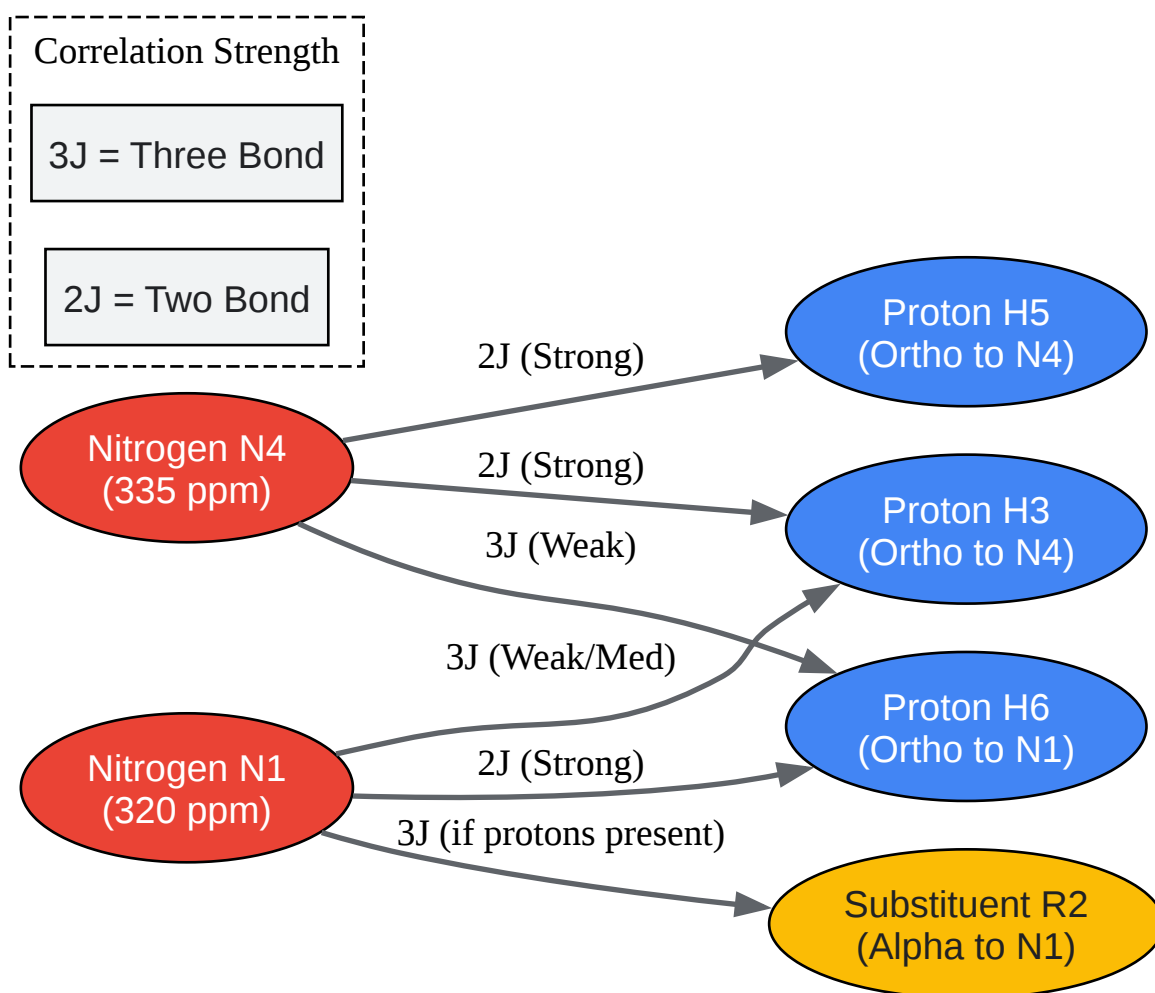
Correlation Strength

3J = Three Bond

2J = Two Bond

Nitrogen N4
(335 ppm)

Nitrogen N1
(320 ppm)

2J (Strong)

2J (Strong)

3J (Weak)

3J (Weak/Med)

2J (Strong)

3J (if protons present)

Proton H5
(Ortho to N4)

Proton H3
(Ortho to N4)

Proton H6
(Ortho to N1)

Substituent R2
(Alpha to N1)